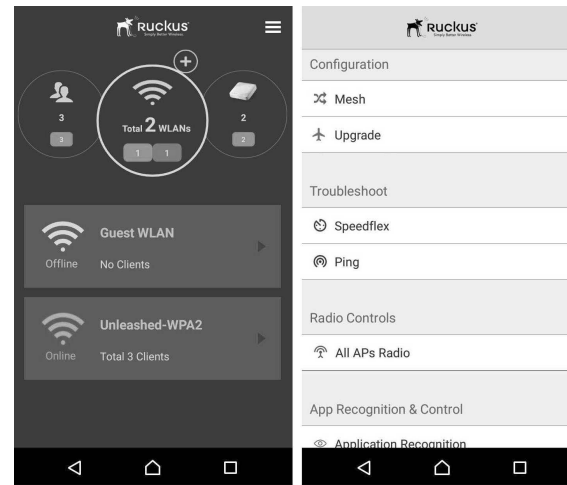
Ruckus
Simply Better Wireless

3
3

Total 2 WLANs
1 1

2
2

Guest WLAN
Offline
No Clients

Unleashed-WPA2
Online
Total 3 Clients

Ruckus
Simply Better Wireless

Configuration
Mesh
Upgrade

Troubleshoot
Speedflex
Ping

Radio Controls
All APs Radio

App Recognition & Control
Application Recognition